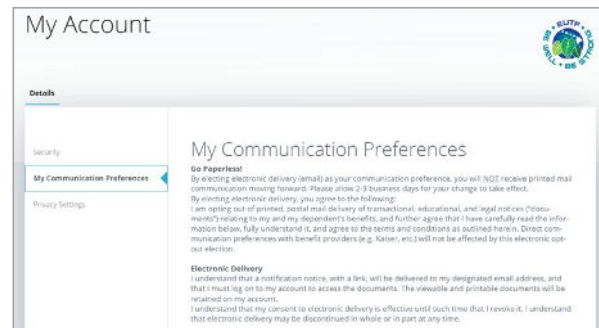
My Account

Details

Security

My Communication Preferences

Privacy Settings

My Communication Preferences

Go Paperless!
By electing electronic delivery (email) as your communication preference, you will NOT receive printed mail communication moving forward. Please allow 2-3 business days for your change to take effect.
By electing electronic delivery, you agree to the following:
I am opting out of printed, postal mail delivery of transactional, educational, and legal notices ("documents") relating to my and my dependent's benefits, and further agree that I have carefully read the information below, fully understand it, and agree to the terms and conditions as outlined herein. Direct communication preferences with benefit providers (e.g. Kaiser, etc.) will not be affected by this electronic opt-out election.

Electronic Delivery
I understand that a notification notice, with a link, will be delivered to my designated email address, and that I must log on to my account to access the documents. The viewable and printable documents will be retained on my account.
I understand that my consent to electronic delivery is effective until such time that I revoke it. I understand that electronic delivery may be discontinued in whole or in part at any time.